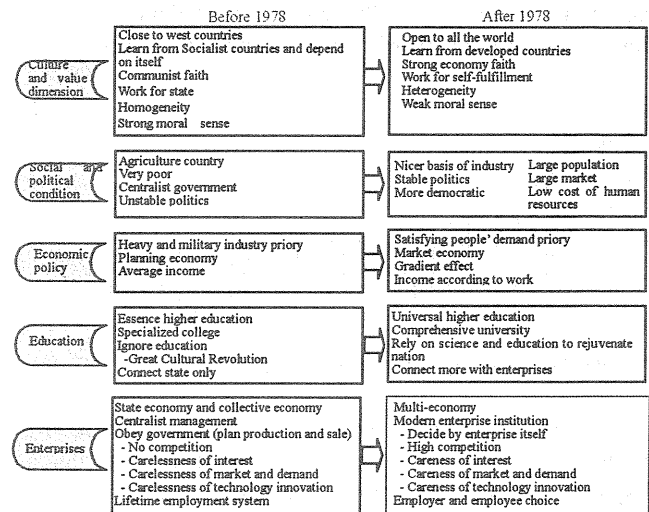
Before 1978

After 1978

Culture and value dimension

Close to west countries
Learn from Socialist countries and depend on itself
Communist faith
Work for state
Homogeneity
Strong moral sense

Open to all the world
Learn from developed countries
Strong economy faith
Work for self-fulfillment
Heterogeneity
Weak moral sense

Social and political condition

Agriculture country
Very poor
Centralist government
Unstable politics

Nicer basis of industry
Stable politics
More democratic

Large population
Large market
Low cost of human resources

Economic policy

Heavy and military industry priory
Planning economy
Average income

Satisfying people' demand priory
Market economy
Gradient effect
Income according to work

Education

Essence higher education
Specialized college
Ignore education
-Great Cultural Revolution
Connect state only

Universal higher education
Comprehensive university
Rely on science and education to rejuvenate nation
Connect more with enterprises

Enterprises

State economy and collective economy
Centralist management
Obey government (plan production and sale)
- No competition
- Carelessness of interest
- Carelessness of market and demand
- Carelessness of technology innovation
Lifetime employment system

Multi-economy
Modern enterprise institution
- Decide by enterprise itself
- High competition
- Careness of interest
- Careness of market and demand
- Careness of technology innovation
Employer and employee choice